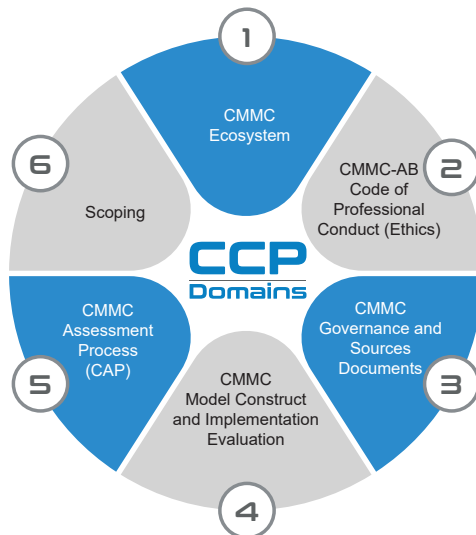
1
CMMC Ecosystem

2
CMMC-AB Code of Professional Conduct (Ethics)

3
CMMC Governance and Sources Documents

4
CMMC Model Construct and Implementation Evaluation

5
CMMC Assessment Process (CAP)

6
Scoping

CCP
Domains